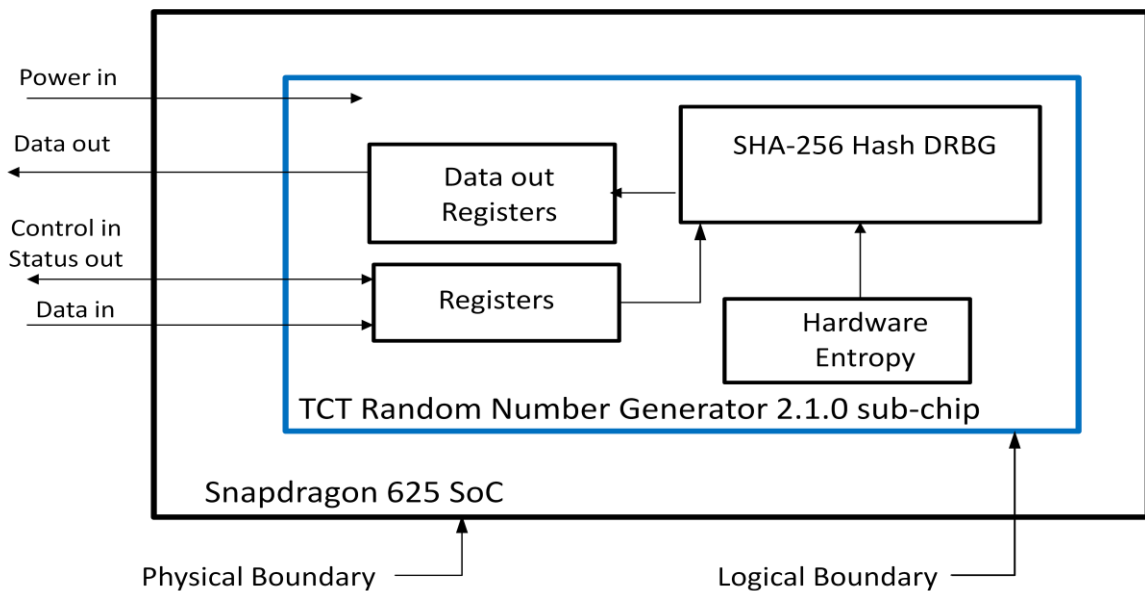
Power in

Data out

Control in
Status out

Data in

Data out Registers

SHA-256 Hash DRBG

Registers

Hardware Entropy

TCT Random Number Generator 2.1.0 sub-chip

Snapdragon 625 SoC

Physical Boundary

Logical Boundary